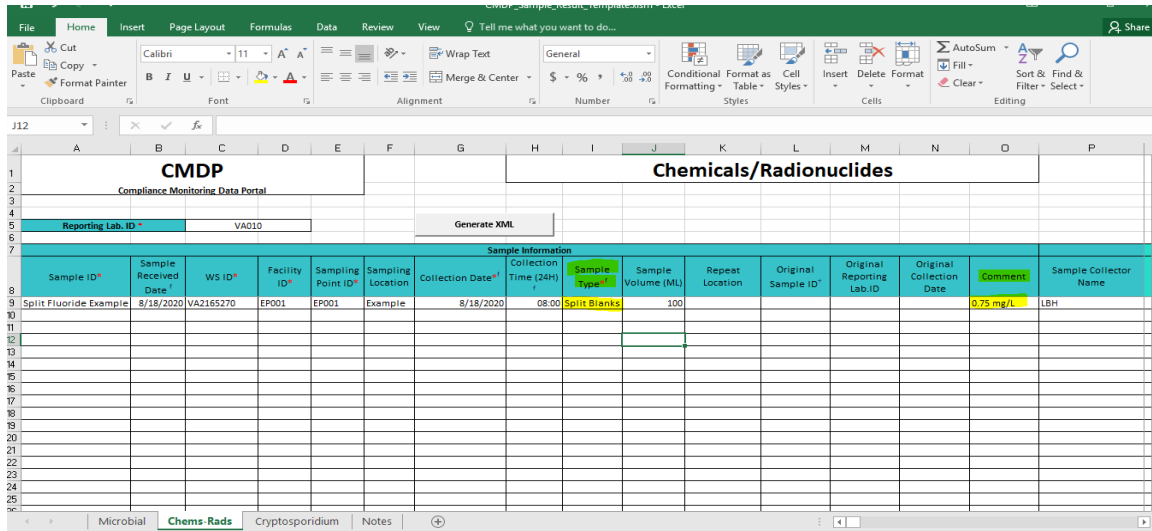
CMDP_Sample_Result_Template.xlsm - Excel

File Home Insert Page Layout Formulas Data Review View Tell me what you want to do... Share

Cut
Copy
Paste Format Painter
Clipboard

Calibri 11 A A
B I U
Font

Wrap Text
Merge & Center
Alignment

General
$ % ,
Number

Conditional Formatting Format as Table Cell Styles
Styles

Insert Delete Format
Cells

AutoSum
Fill
Clear
Sort & Filter Find & Select
Editing

J12 fx

| | A | B | C | D | E | F | G | H | I | J | K | L | M | N | O | P |
|---|---|---|---|---|---|---|---|---|---|---|---|---|---|---|---|---|
| 1 | CMDP | | | | | | | Chemicals/Radionuclides | | | | | | | | |
| 2 | Compliance Monitoring Data Portal | | | | | | | | | | | | | | | |
| 5 | Reporting Lab. ID * | | VA010 | | | | Generate XML | | | | | | | | | |
| 7 | Sample Information | | | | | | | | | | | | | | | |
| 8 | Sample ID* | Sample Received Date† | WS ID* | Facility ID* | Sampling Point ID* | Sampling Location | Collection Date*† | Collection Time (24H)† | Sample Type*† | Sample Volume (ML) | Repeat Location | Original Sample ID° | Original Reporting Lab.ID | Original Collection Date | Comment | Sample Collector Name |
| 9 | Split Fluoride Example | 8/18/2020 | VA2165270 | EP001 | EP001 | Example | 8/18/2020 | 08:00 | Split Blanks | 100 | | | | | 0.75 mg/L | LBH |

Microbial Chems-Rads Cryptosporidium Notes